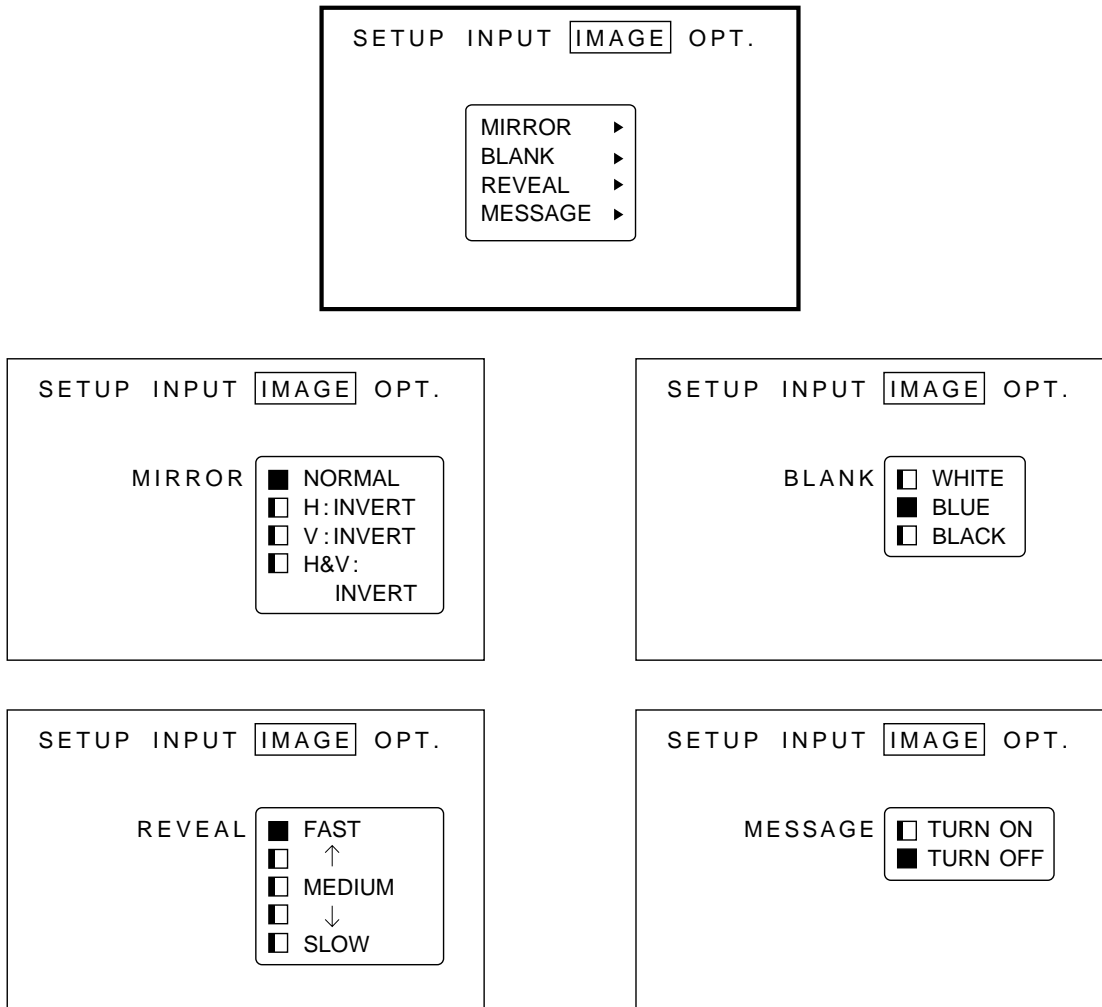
SETUP INPUT IMAGE OPT.

MIRROR ▸
BLANK ▸
REVEAL ▸
MESSAGE ▸

SETUP INPUT IMAGE OPT.

MIRROR
■ NORMAL
◧ H:INVERT
◧ V:INVERT
◧ H&V: INVERT

SETUP INPUT IMAGE OPT.

BLANK
◧ WHITE
■ BLUE
◧ BLACK

SETUP INPUT IMAGE OPT.

REVEAL
■ FAST
◧ ↑
◧ MEDIUM
◧ ↓
◧ SLOW

SETUP INPUT IMAGE OPT.

MESSAGE
◧ TURN ON
■ TURN OFF